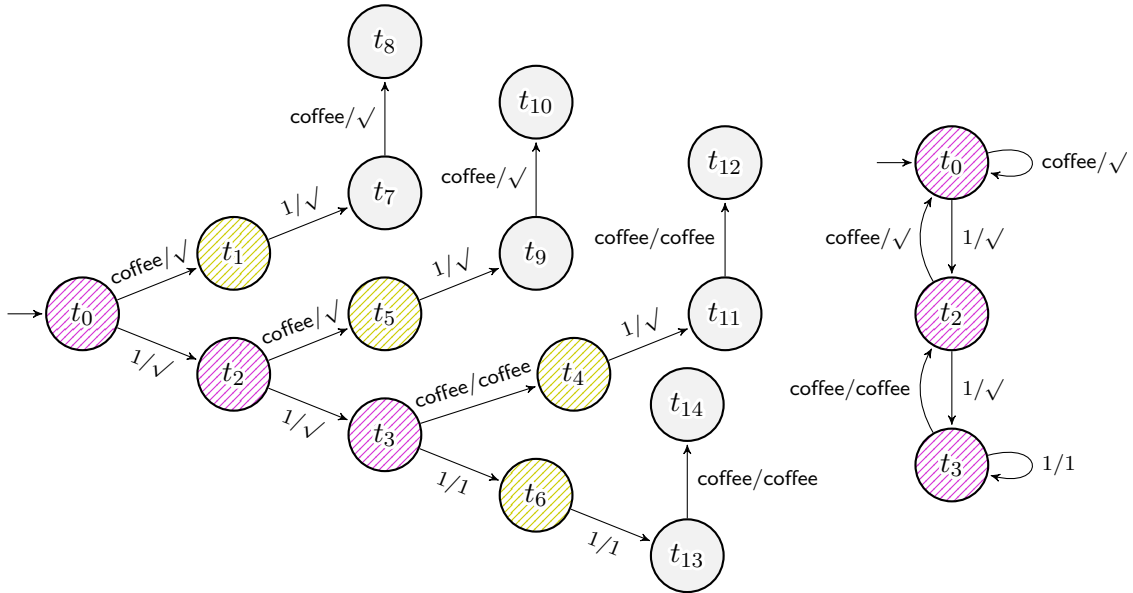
$t_8$

coffee/$\surd$

$t_{10}$

coffee/$\surd$

$t_{12}$

$t_7$

$1/\surd$

coffee/coffee

$t_9$

coffee/$\surd$

$t_1$

$1/\surd$

$t_0$

coffee/$\surd$

$t_5$

$t_{11}$

$1/\surd$

coffee/$\surd$

$1/\surd$

$t_2$

coffee/coffee

$t_4$

$1/\surd$

$t_3$

$t_{14}$

$1/1$

coffee/coffee

$t_6$

$1/1$

$t_{13}$

$t_0$

coffee/$\surd$

coffee/$\surd$

$1/\surd$

$t_2$

coffee/coffee

$1/\surd$

$t_3$

$1/1$